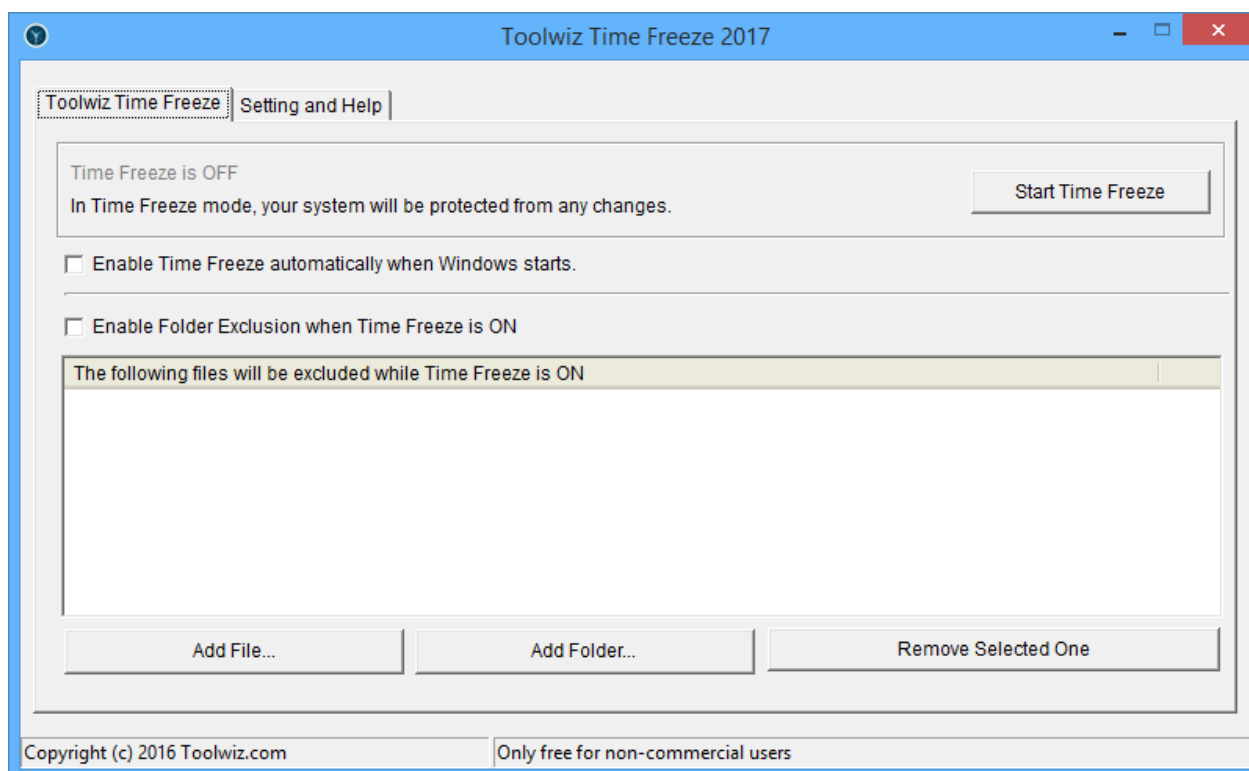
Toolwiz Time Freeze 2017

Toolwiz Time Freeze
Setting and Help

Time Freeze is OFF
In Time Freeze mode, your system will be protected from any changes.

Start Time Freeze

Enable Time Freeze automatically when Windows starts.

Enable Folder Exclusion when Time Freeze is ON

The following files will be excluded while Time Freeze is ON

Add File...
Add Folder...
Remove Selected One

Copyright (c) 2016 Toolwiz.com
Only free for non-commercial users